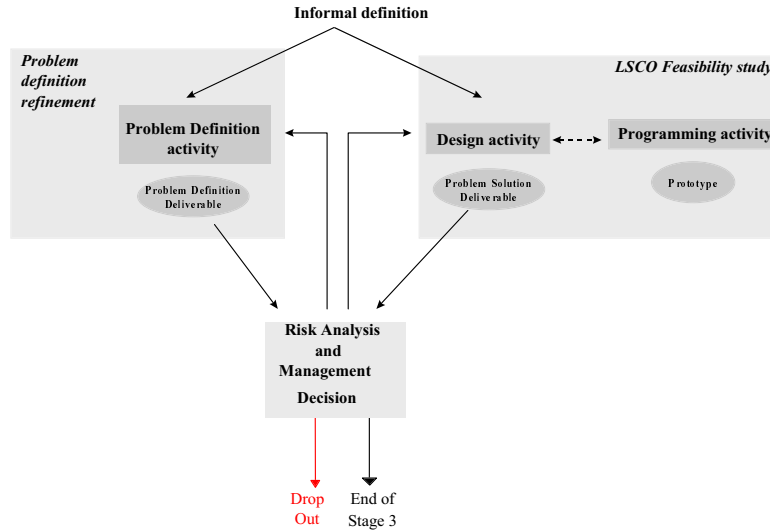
Informal definition

Problem definition refinement

Problem Definition activity

Problem Definition Deliverable

LSCO Feasibility study

Design activity

Programming activity

Problem Solution Deliverable

Prototype

Risk Analysis and Management Decision

Drop Out

End of Stage 3